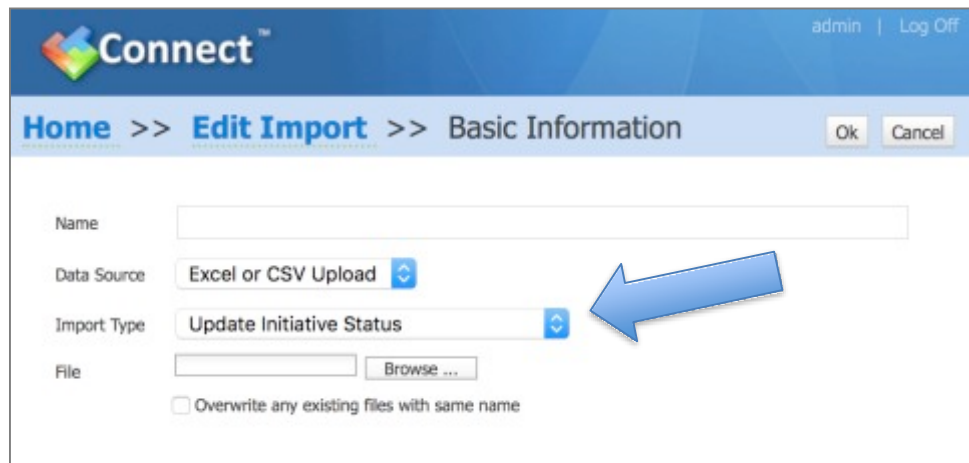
Connect™

admin | Log Off

Home >> Edit Import >> Basic Information

Ok Cancel

Name

Data Source Excel or CSV Upload

Import Type Update Initiative Status

File Browse ...

Overwrite any existing files with same name